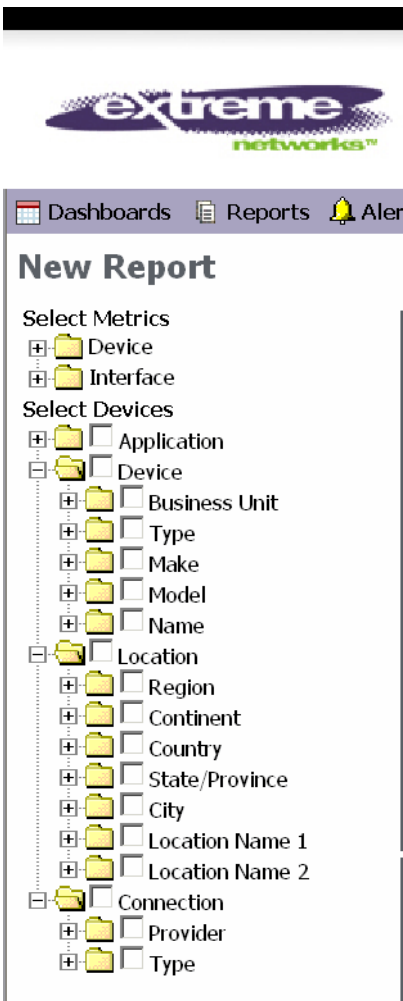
extreme networks™

Dashboards Reports Aler

New Report

Select Metrics
Device
Interface
Select Devices
Application
Device
Business Unit
Type
Make
Model
Name
Location
Region
Continent
Country
State/Province
City
Location Name 1
Location Name 2
Connection
Provider
Type